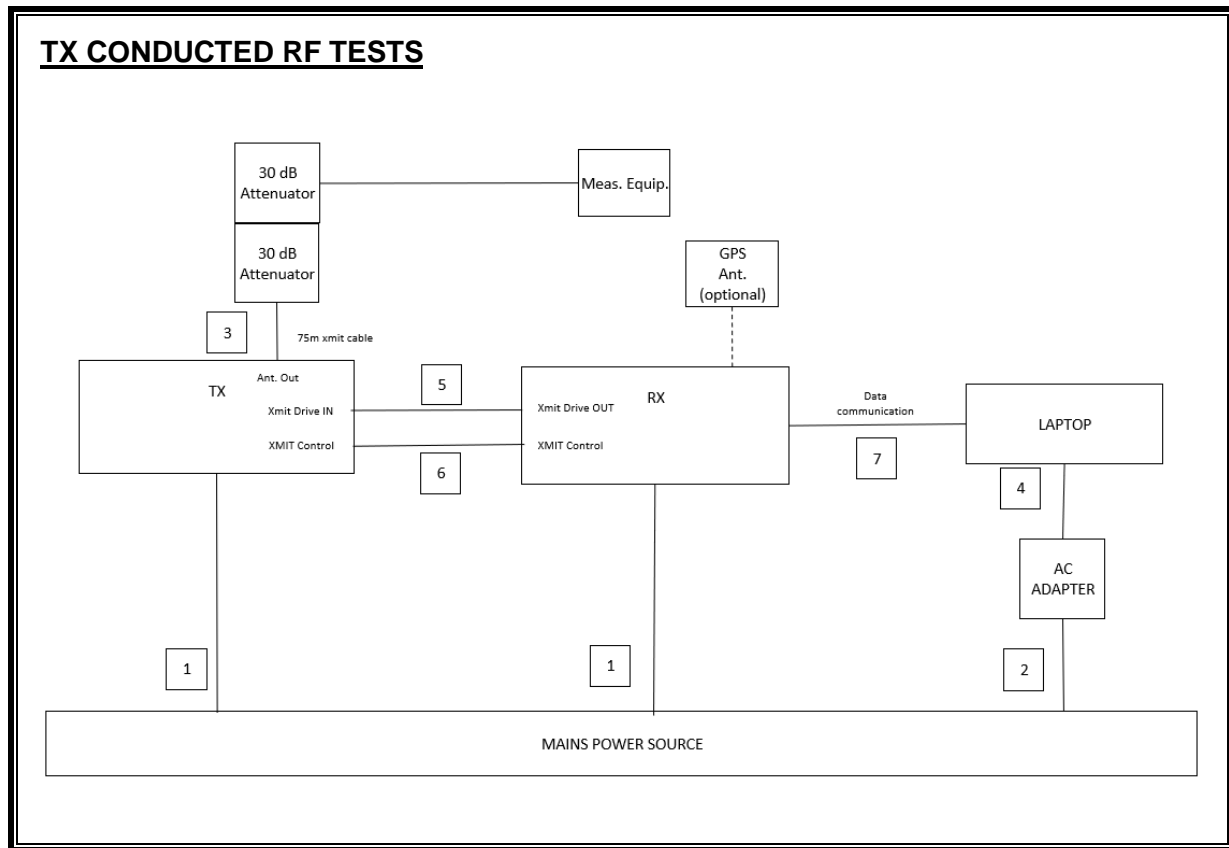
TX CONDUCTED RF TESTS

30 dB Attenuator

Meas. Equip.

30 dB Attenuator

GPS Ant. (optional)

3

75m xmit cable

TX

Ant. Out

Xmit Drive IN

XMIT Control

5

6

RX

Xmit Drive OUT

XMIT Control

Data communication

7

LAPTOP

4

AC ADAPTER

1

1

2

MAINS POWER SOURCE